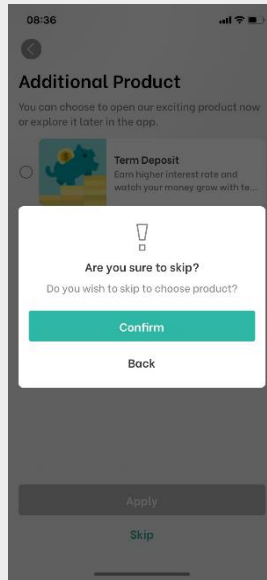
08:36

Additional Product

You can choose to open our exciting product now or explore it later in the app.

Term Deposit
Earn higher interest rate and watch your money grow with te...

Are you sure to skip?

Do you wish to skip to choose product?

Confirm

Back

Apply

Skip